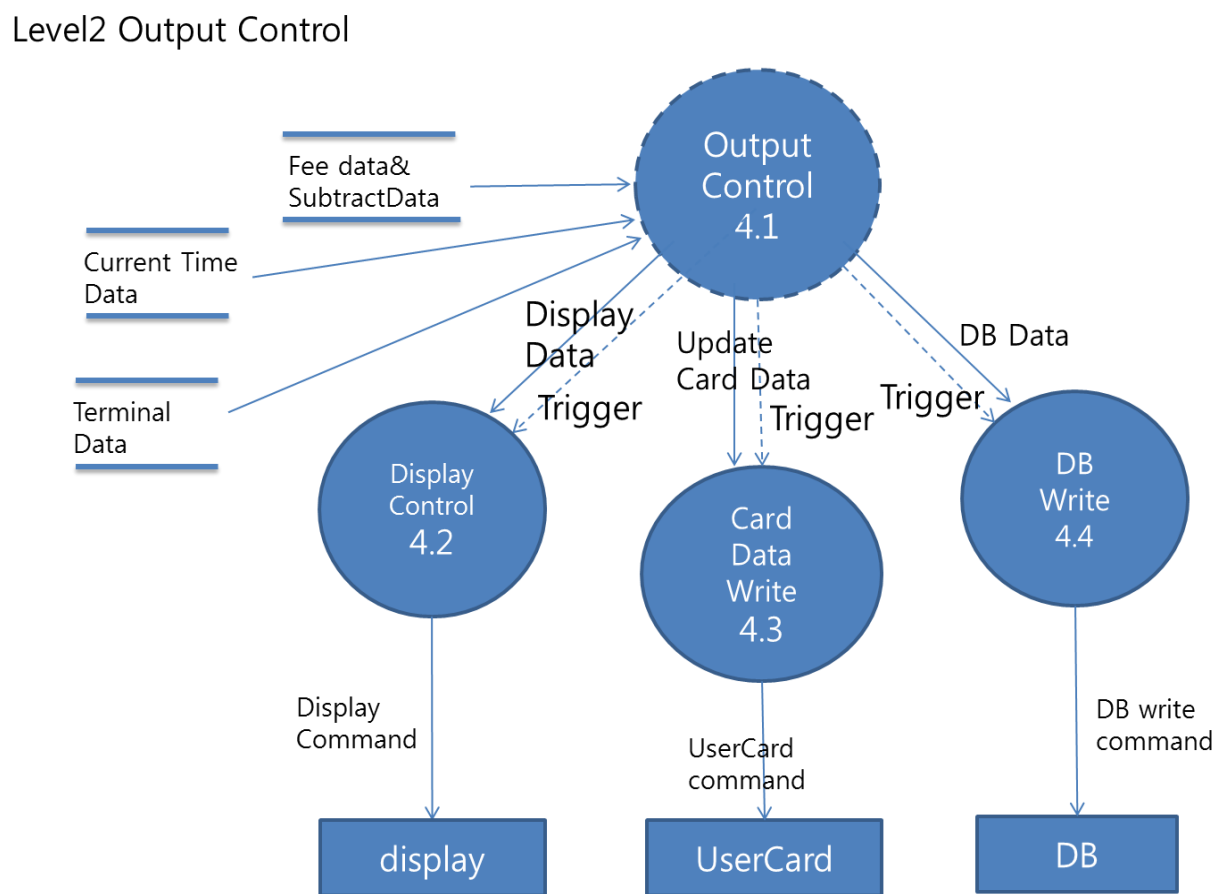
Level2 Output Control

Fee data&
SubtractData

Output
Control
4.1

Current Time
Data

Terminal
Data

Display
Data

Trigger

Update
Card Data

Trigger

Trigger

DB Data

Display
Control
4.2

Card
Data
Write
4.3

DB
Write
4.4

Display
Command

UserCard
command

DB write
command

display

UserCard

DB